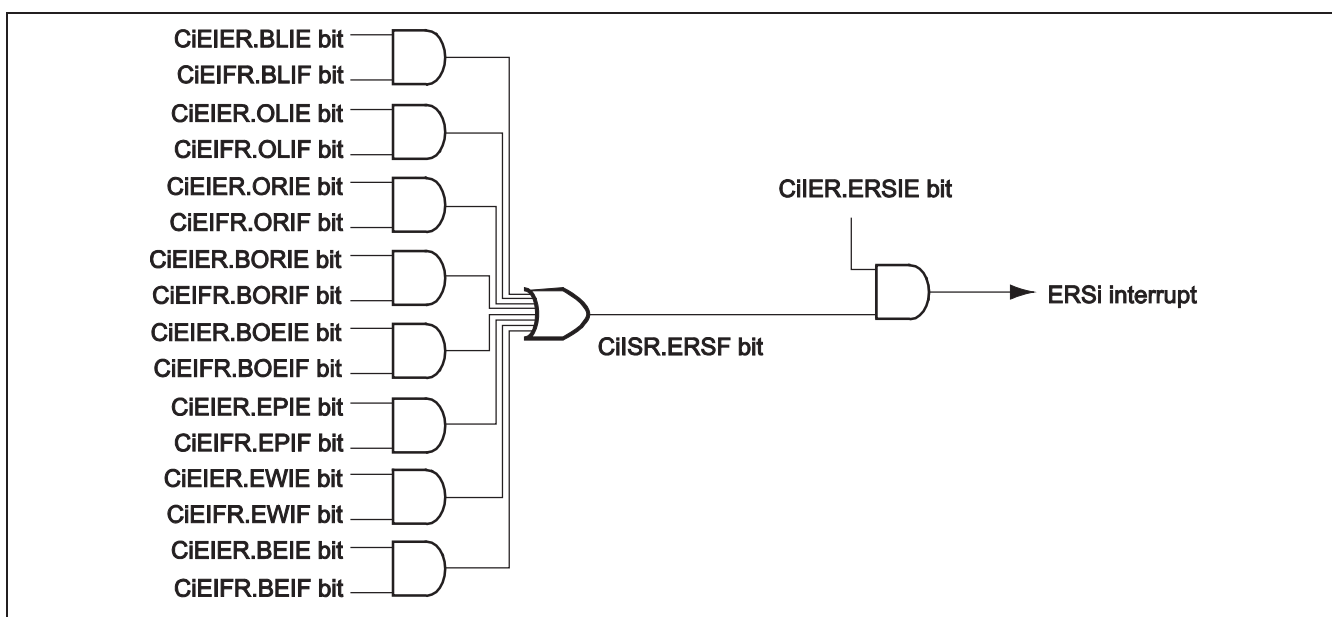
CiEIER.BLIE bit
CiEIFR.BLIF bit
CiEIER.OLIE bit
CiEIFR.OLIF bit
CiEIER.ORIE bit
CiEIFR.ORIF bit
CiEIER.BORIE bit
CiEIFR.BORIF bit
CiEIER.BOEIE bit
CiEIFR.BOEIF bit
CiEIER.EPIE bit
CiEIFR.EPIF bit
CiEIER.EWIE bit
CiEIFR.EWIF bit
CiEIER.BEIE bit
CiEIFR.BEIF bit

CiIER.ERSIE bit

CiISR.ERSF bit

ERSi interrupt